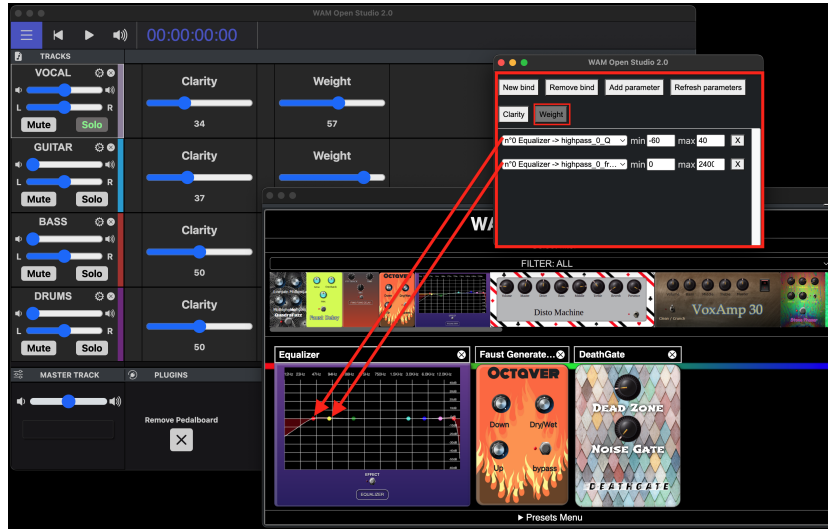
WAM Open Studio 2.0

00:00:00:00

TRACKS

VOCAL

L R

Mute Solo

Clarity

34

Weight

57

GUITAR

L R

Mute Solo

Clarity

37

Weight

BASS

L R

Mute Solo

Clarity

50

DRUMS

L R

Mute Solo

Clarity

50

MASTER TRACK

PLUGINS

Remove Pedalboard

WAM Open Studio 2.0

New bind Remove bind Add parameter Refresh parameters

Clarity Weight

n°0 Equalizer -> highpass_0_Q min -60 max 40 X

n°0 Equalizer -> highpass_0_fr... min 0 max 2400 X

WA

FILTER: ALL

Disto Machine

VoxAmp 30

Equalizer

Faust Generate...

DeathGate

EQUALIZER

OCTAVER

Down Dry/Wet

Up bypass

DEAD ZONE

NOISE GATE

DEATHGATE

▸ Presets Menu